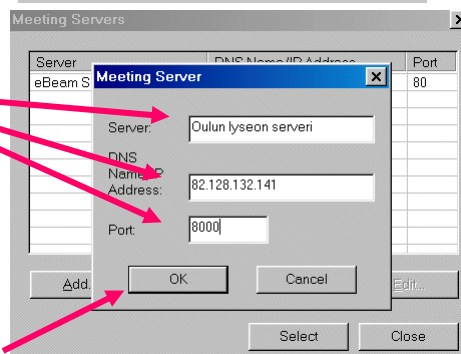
Meeting Servers

| Server | DNS Name/IP Address | Port |
|---|---|---|
| eBeam S | | 80 |

Meeting Server

Server: Oulun lyseon serveri

DNS Name/IP Address: 82.128.132.141

Port: 8000

OK

Cancel

Add...

Edit...

Select

Close